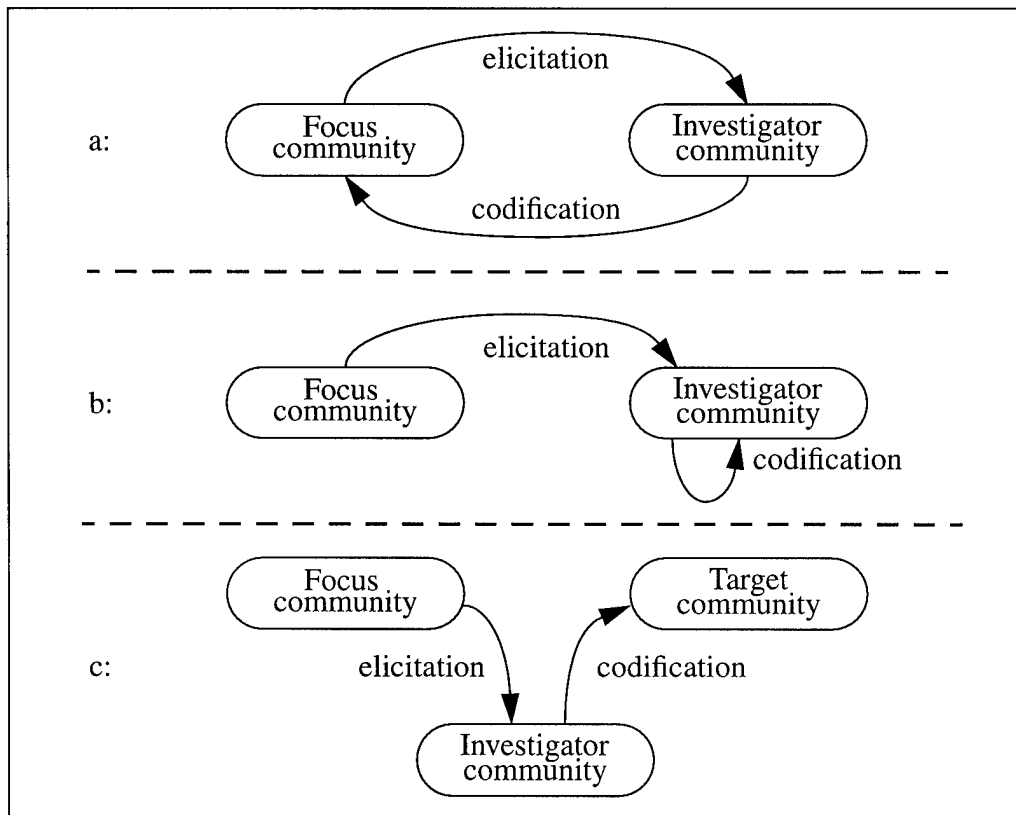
a:

elicitation

Focus community

Investigator community

codification

b:

elicitation

Focus community

Investigator community

codification

c:

Focus community

Target community

elicitation

codification

Investigator community